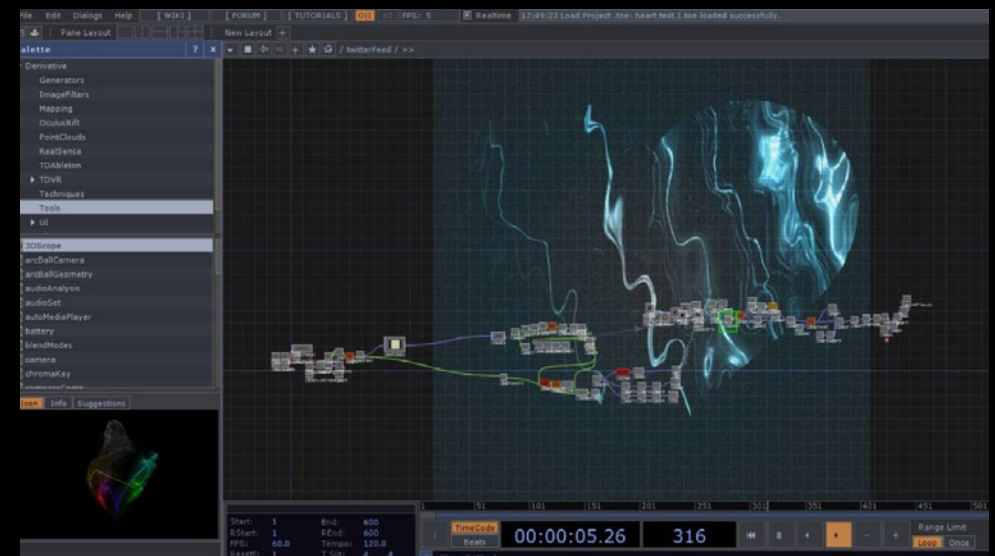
ile Edit Dialogs Help [WIKI] [FORUM] [TUTORIALS] O|I I/O FPS: 5 Realtime 17:49:23 Load Project .toe: heart test.1.toe loaded successfully.

Pane Layout New Layout +

alette ? X

Derivative
Generators
ImageFilters
Mapping
OculusRift
PointClouds
RealSense
TDAbleton
TDVR
Techniques
Tools
UI

3DScope
arcBallCamera
arcBallGeometry
audioAnalysis
audioSet
autoMediaPlayer
battery
blendModes
camera
chromaKey

Icon Info Suggestions

/ twitterFeed / >>

1 51 101 151 201 251 301 351 401 451 501

Start: 1 End: 600
RStart: 1 REnd: 600
FPS: 60.0 Tempo: 120.0
ResetF: 1 T Sig: 4 4

TimeCode
Beats

00:00:05.26

316

Range Limit
Loop Once